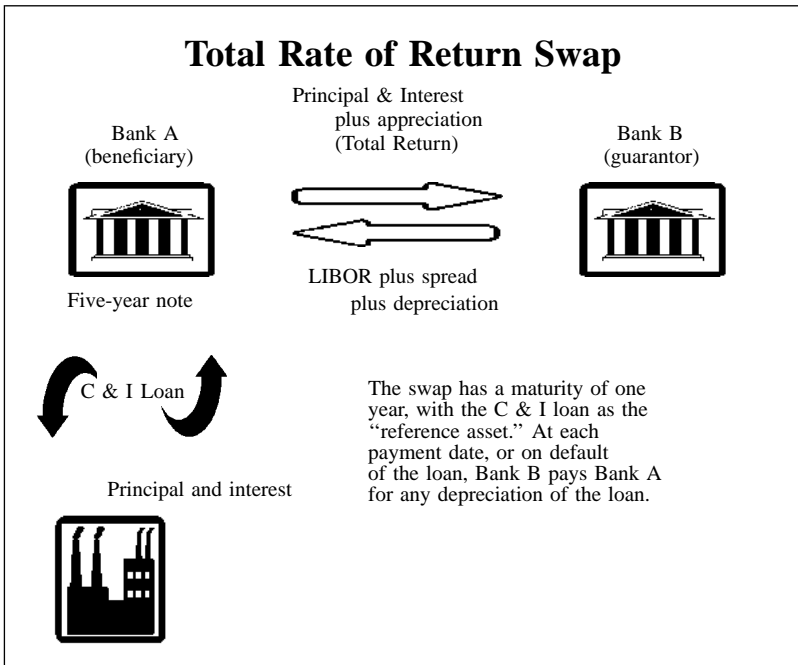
Total Rate of Return Swap

Principal & Interest plus appreciation (Total Return)

Bank A (beneficiary)

Bank B (guarantor)

LIBOR plus spread plus depreciation

Five-year note

C & I Loan

The swap has a maturity of one year, with the C & I loan as the "reference asset." At each payment date, or on default of the loan, Bank B pays Bank A for any depreciation of the loan.

Principal and interest